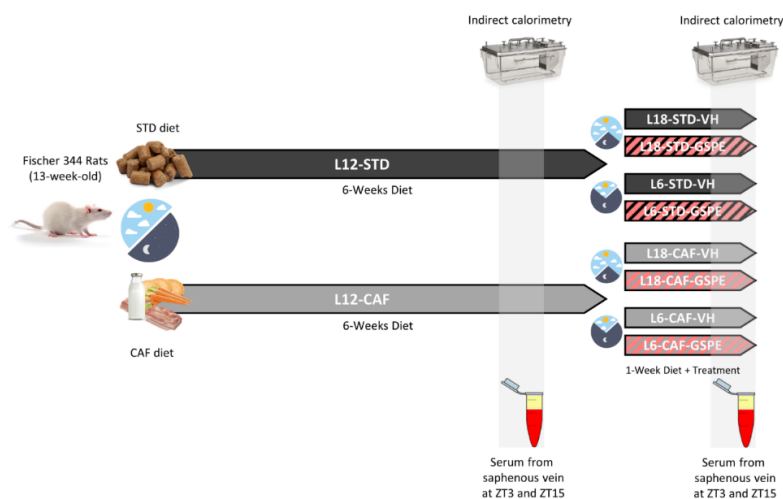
Indirect calorimetry

Indirect calorimetry

STD diet

Fischer 344 Rats (13-week-old)

L12-STD

6-Weeks Diet

L18-STD-VH

L18-STD-GSPE

L6-STD-VH

L6-STD-GSPE

L12-CAF

6-Weeks Diet

L18-CAF-VH

L18-CAF-GSPE

L6-CAF-VH

L6-CAF-GSPE

CAF diet

1-Week Diet + Treatment

Serum from saphenous vein at ZT3 and ZT15

Serum from saphenous vein at ZT3 and ZT15